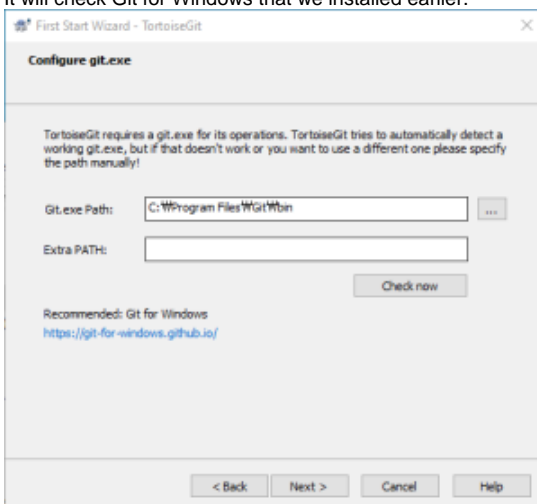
It will check Git for Windows that we installed earlier.

First Start Wizard - TortoiseGit

Configure git.exe

TortoiseGit requires a git.exe for its operations. TortoiseGit tries to automatically detect a working git.exe, but if that doesn't work or you want to use a different one please specify the path manually!

Git.exe Path: C:₩Program Files₩Git₩bin ...

Extra PATH:

Check now

Recommended: Git for Windows
https://git-for-windows.github.io/

< Back Next > Cancel Help